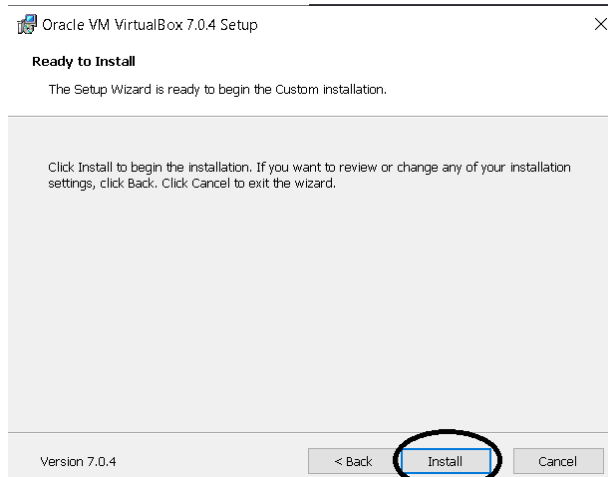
Oracle VM VirtualBox 7.0.4 Setup

×

Ready to Install

The Setup Wizard is ready to begin the Custom installation.

Click Install to begin the installation. If you want to review or change any of your installation settings, click Back. Click Cancel to exit the wizard.

Version 7.0.4

< Back

Install

Cancel